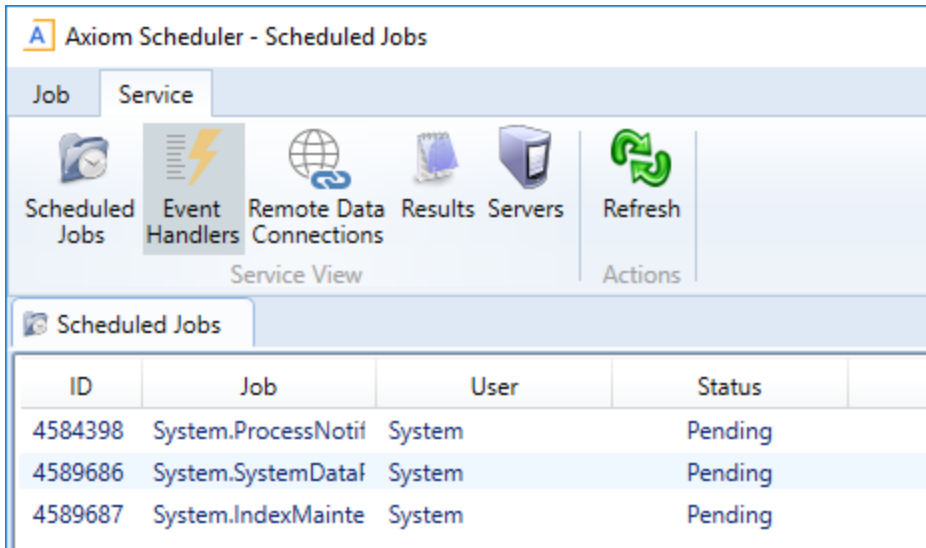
A Axiom Scheduler - Scheduled Jobs

Job Service

Scheduled Jobs
Event Handlers
Remote Data Connections
Results
Servers
Service View

Refresh
Actions

Scheduled Jobs

| ID | Job | User | Status |
|---|---|---|---|
| 4584398 | System.ProcessNotif | System | Pending |
| 4589686 | System.SystemDataI | System | Pending |
| 4589687 | System.IndexMainte | System | Pending |